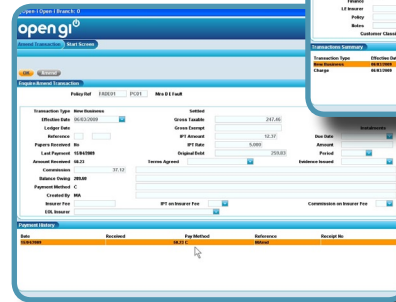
Open | Open | Branch: 0

opengi

Amend Transaction | Start Screen

OK | Reverse

Enquire Amend Transaction

Policy Ref FRDE01 PC01 Mrs D E Fault

Transaction Type New Business
Effective Date 06/03/2009
Ledger Date
Reference
Papers Received No
Last Payment 11/04/2009
Amount Received 58.23
Commission 37.12
Balance Owing 209.60
Payment Method C
Created By MIA
Insurer Fee
EDL Insurer

Settled
Gross Taxable 247.46
Gross Exempt
IPT Amount 12.37
IPT Rate 5.000
Original Debit 259.83
Terms Agreed

IPT on Insurer Fee

Due Date
Amount
Period
Balance Issued

Commission on Insurer Fee

Instalments

Finance
LE Insurer
Policy
Notes
Customer Class

Transactions Summary

| Transaction Type | Effective Date |
|---|---|
| New Business | 06/03/2009 |
| Charge | 06/03/2009 |

Payment History

| Date | Received | Pay Method | Reference | Receipt No |
|---|---|---|---|---|
| 11/04/2009 | | 58.23 C | Refund | |